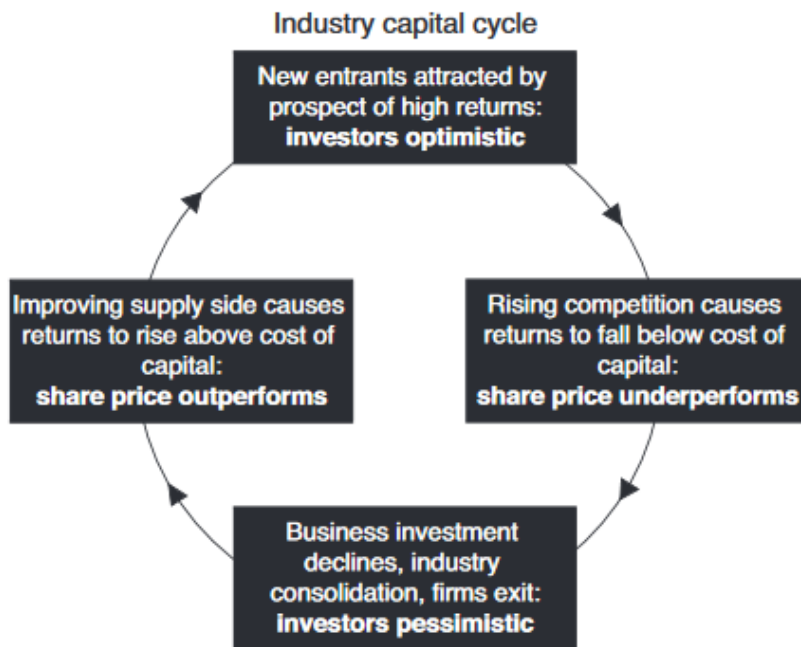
Industry capital cycle

New entrants attracted by prospect of high returns: **investors optimistic**

Rising competition causes returns to fall below cost of capital: **share price underperforms**

Business investment declines, industry consolidation, firms exit: **investors pessimistic**

Improving supply side causes returns to rise above cost of capital: **share price outperforms**